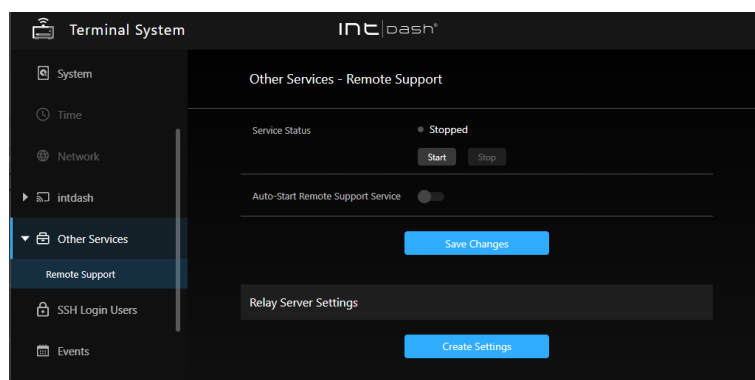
Terminal System

intdash®

System

Time

Network

intdash

Other Services

Remote Support

SSH Login Users

Events

Other Services - Remote Support

Service Status

Stopped

Start

Stop

Auto-Start Remote Support Service

Save Changes

Relay Server Settings

Create Settings